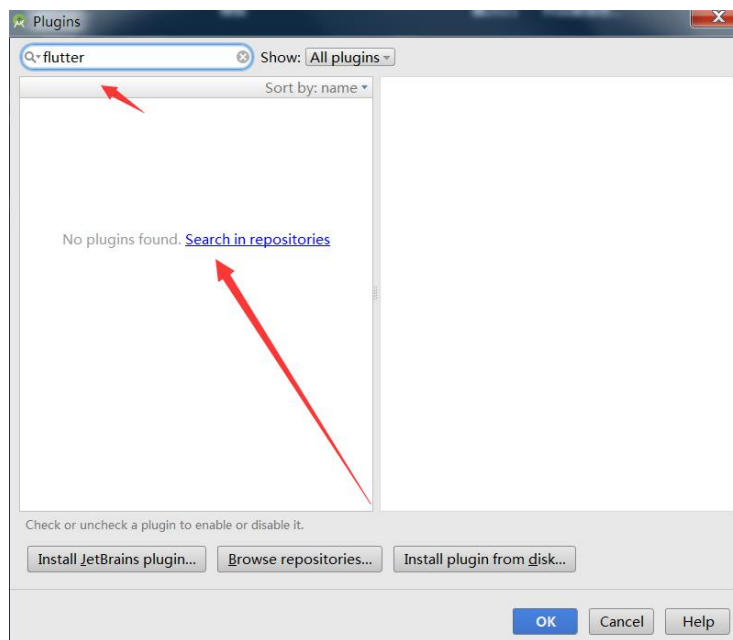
Plugins

flutter

Show: All plugins

Sort by: name

No plugins found. Search in repositories

Check or uncheck a plugin to enable or disable it.

Install JetBrains plugin...

Browse repositories...

Install plugin from disk...

OK

Cancel

Help